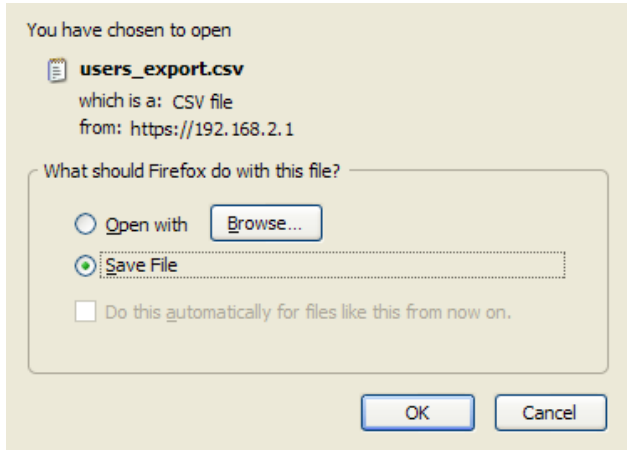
You have chosen to open

users_export.csv

which is a: CSV file

from: https://192.168.2.1

What should Firefox do with this file?

Open with

Browse...

Save File

Do this automatically for files like this from now on.

OK

Cancel